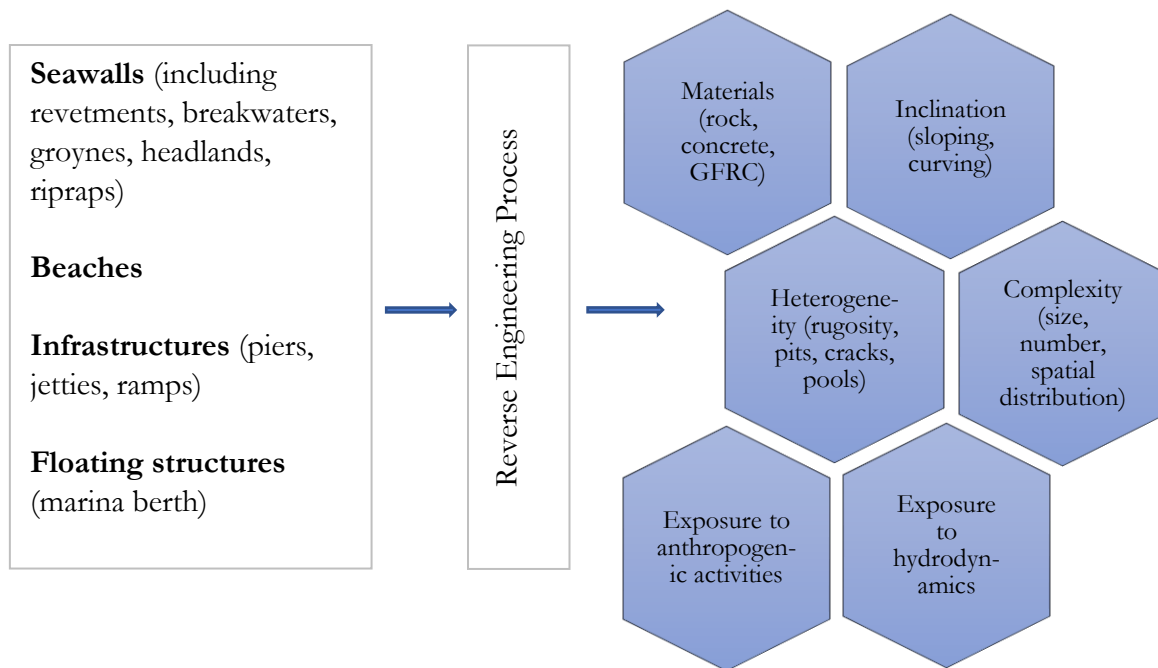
**Seawalls** (including revetments, breakwaters, groynes, headlands, ripraps)

**Beaches**

**Infrastructures** (piers, jetties, ramps)

**Floating structures** (marina berth)

Reverse Engineering Process

Materials (rock, concrete, GFRC)

Inclination (sloping, curving)

Heterogeneity (rugosity, pits, cracks, pools)

Complexity (size, number, spatial distribution)

Exposure to anthropogenic activities

Exposure to hydrodynamics